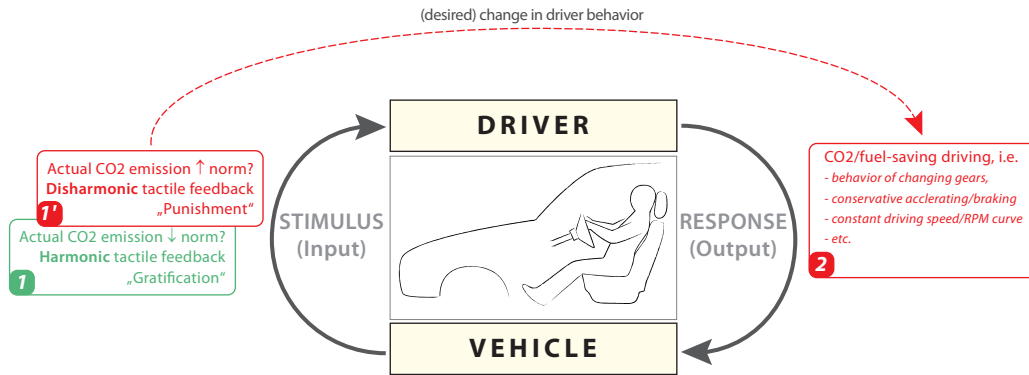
(desired) change in driver behavior

Actual CO2 emission ↑ norm?
**Disharmonic** tactile feedback
„Punishment"
1'

Actual CO2 emission ↓ norm?
**Harmonic** tactile feedback
„Gratification"
1

DRIVER

STIMULUS
(Input)

RESPONSE
(Output)

VEHICLE

CO2/fuel-saving driving, i.e.
- behavior of changing gears,
- conservative acclerating/braking
- constant driving speed/RPM curve
- etc.
2